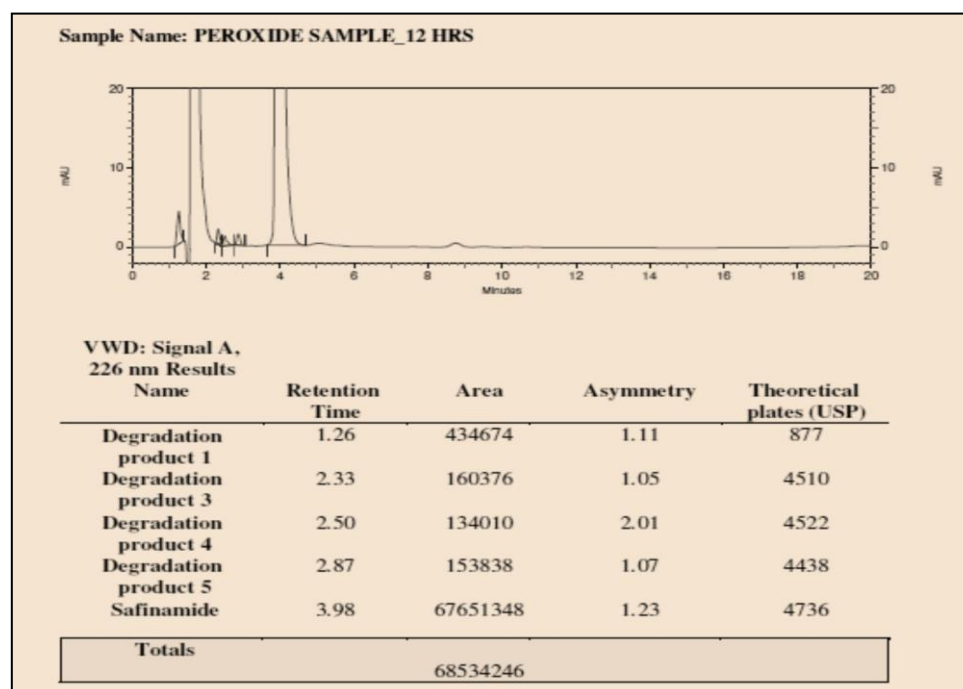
Sample Name: PEROXIDE SAMPLE_12 HRS

20
10
0
mAU
0 2 4 6 8 10 12 14 16 18 20
Minutes
20
10
0
mAU

VWD: Signal A, 226 nm Results

| Name | Retention Time | Area | Asymmetry | Theoretical plates (USP) |
|---|---|---|---|---|
| Degradation product 1 | 1.26 | 434674 | 1.11 | 877 |
| Degradation product 3 | 2.33 | 160376 | 1.05 | 4510 |
| Degradation product 4 | 2.50 | 134010 | 2.01 | 4522 |
| Degradation product 5 | 2.87 | 153838 | 1.07 | 4438 |
| Safinamide | 3.98 | 67651348 | 1.23 | 4736 |
| Totals | | 68534246 | | |